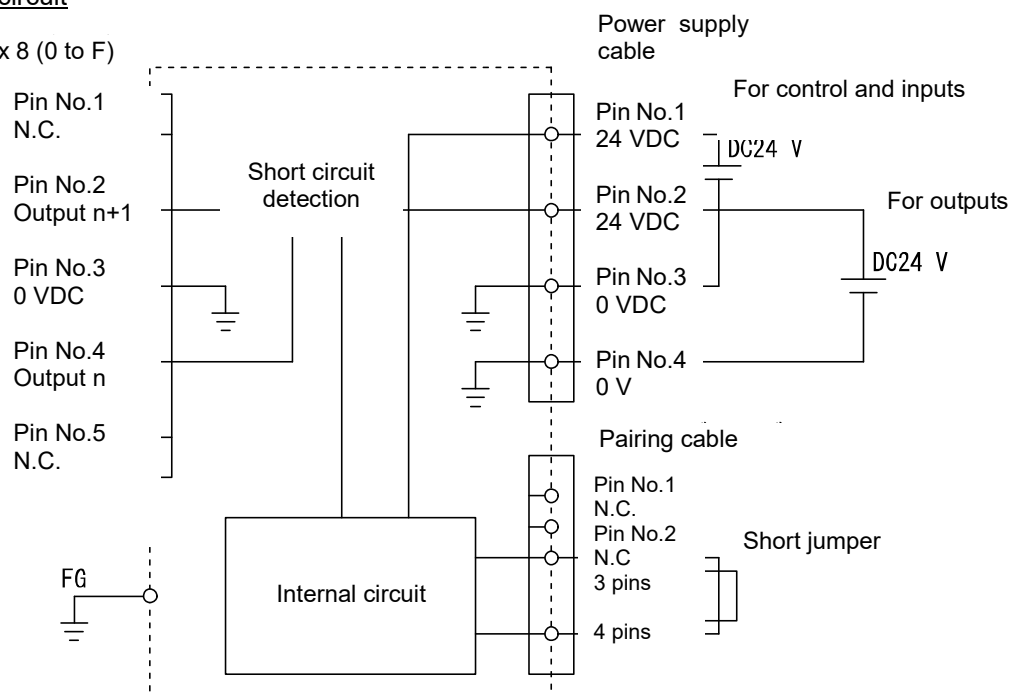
circuit

x 8 (0 to F)

Pin No.1
N.C.

Pin No.2
Output n+1

Pin No.3
0 VDC

Pin No.4
Output n

Pin No.5
N.C.

Short circuit detection

Power supply cable

For control and inputs

Pin No.1
24 VDC

DC24 V

Pin No.2
24 VDC

For outputs

Pin No.3
0 VDC

DC24 V

Pin No.4
0 V

Pairing cable

Pin No.1
N.C.
Pin No.2
N.C
3 pins

Short jumper

4 pins

FG

Internal circuit